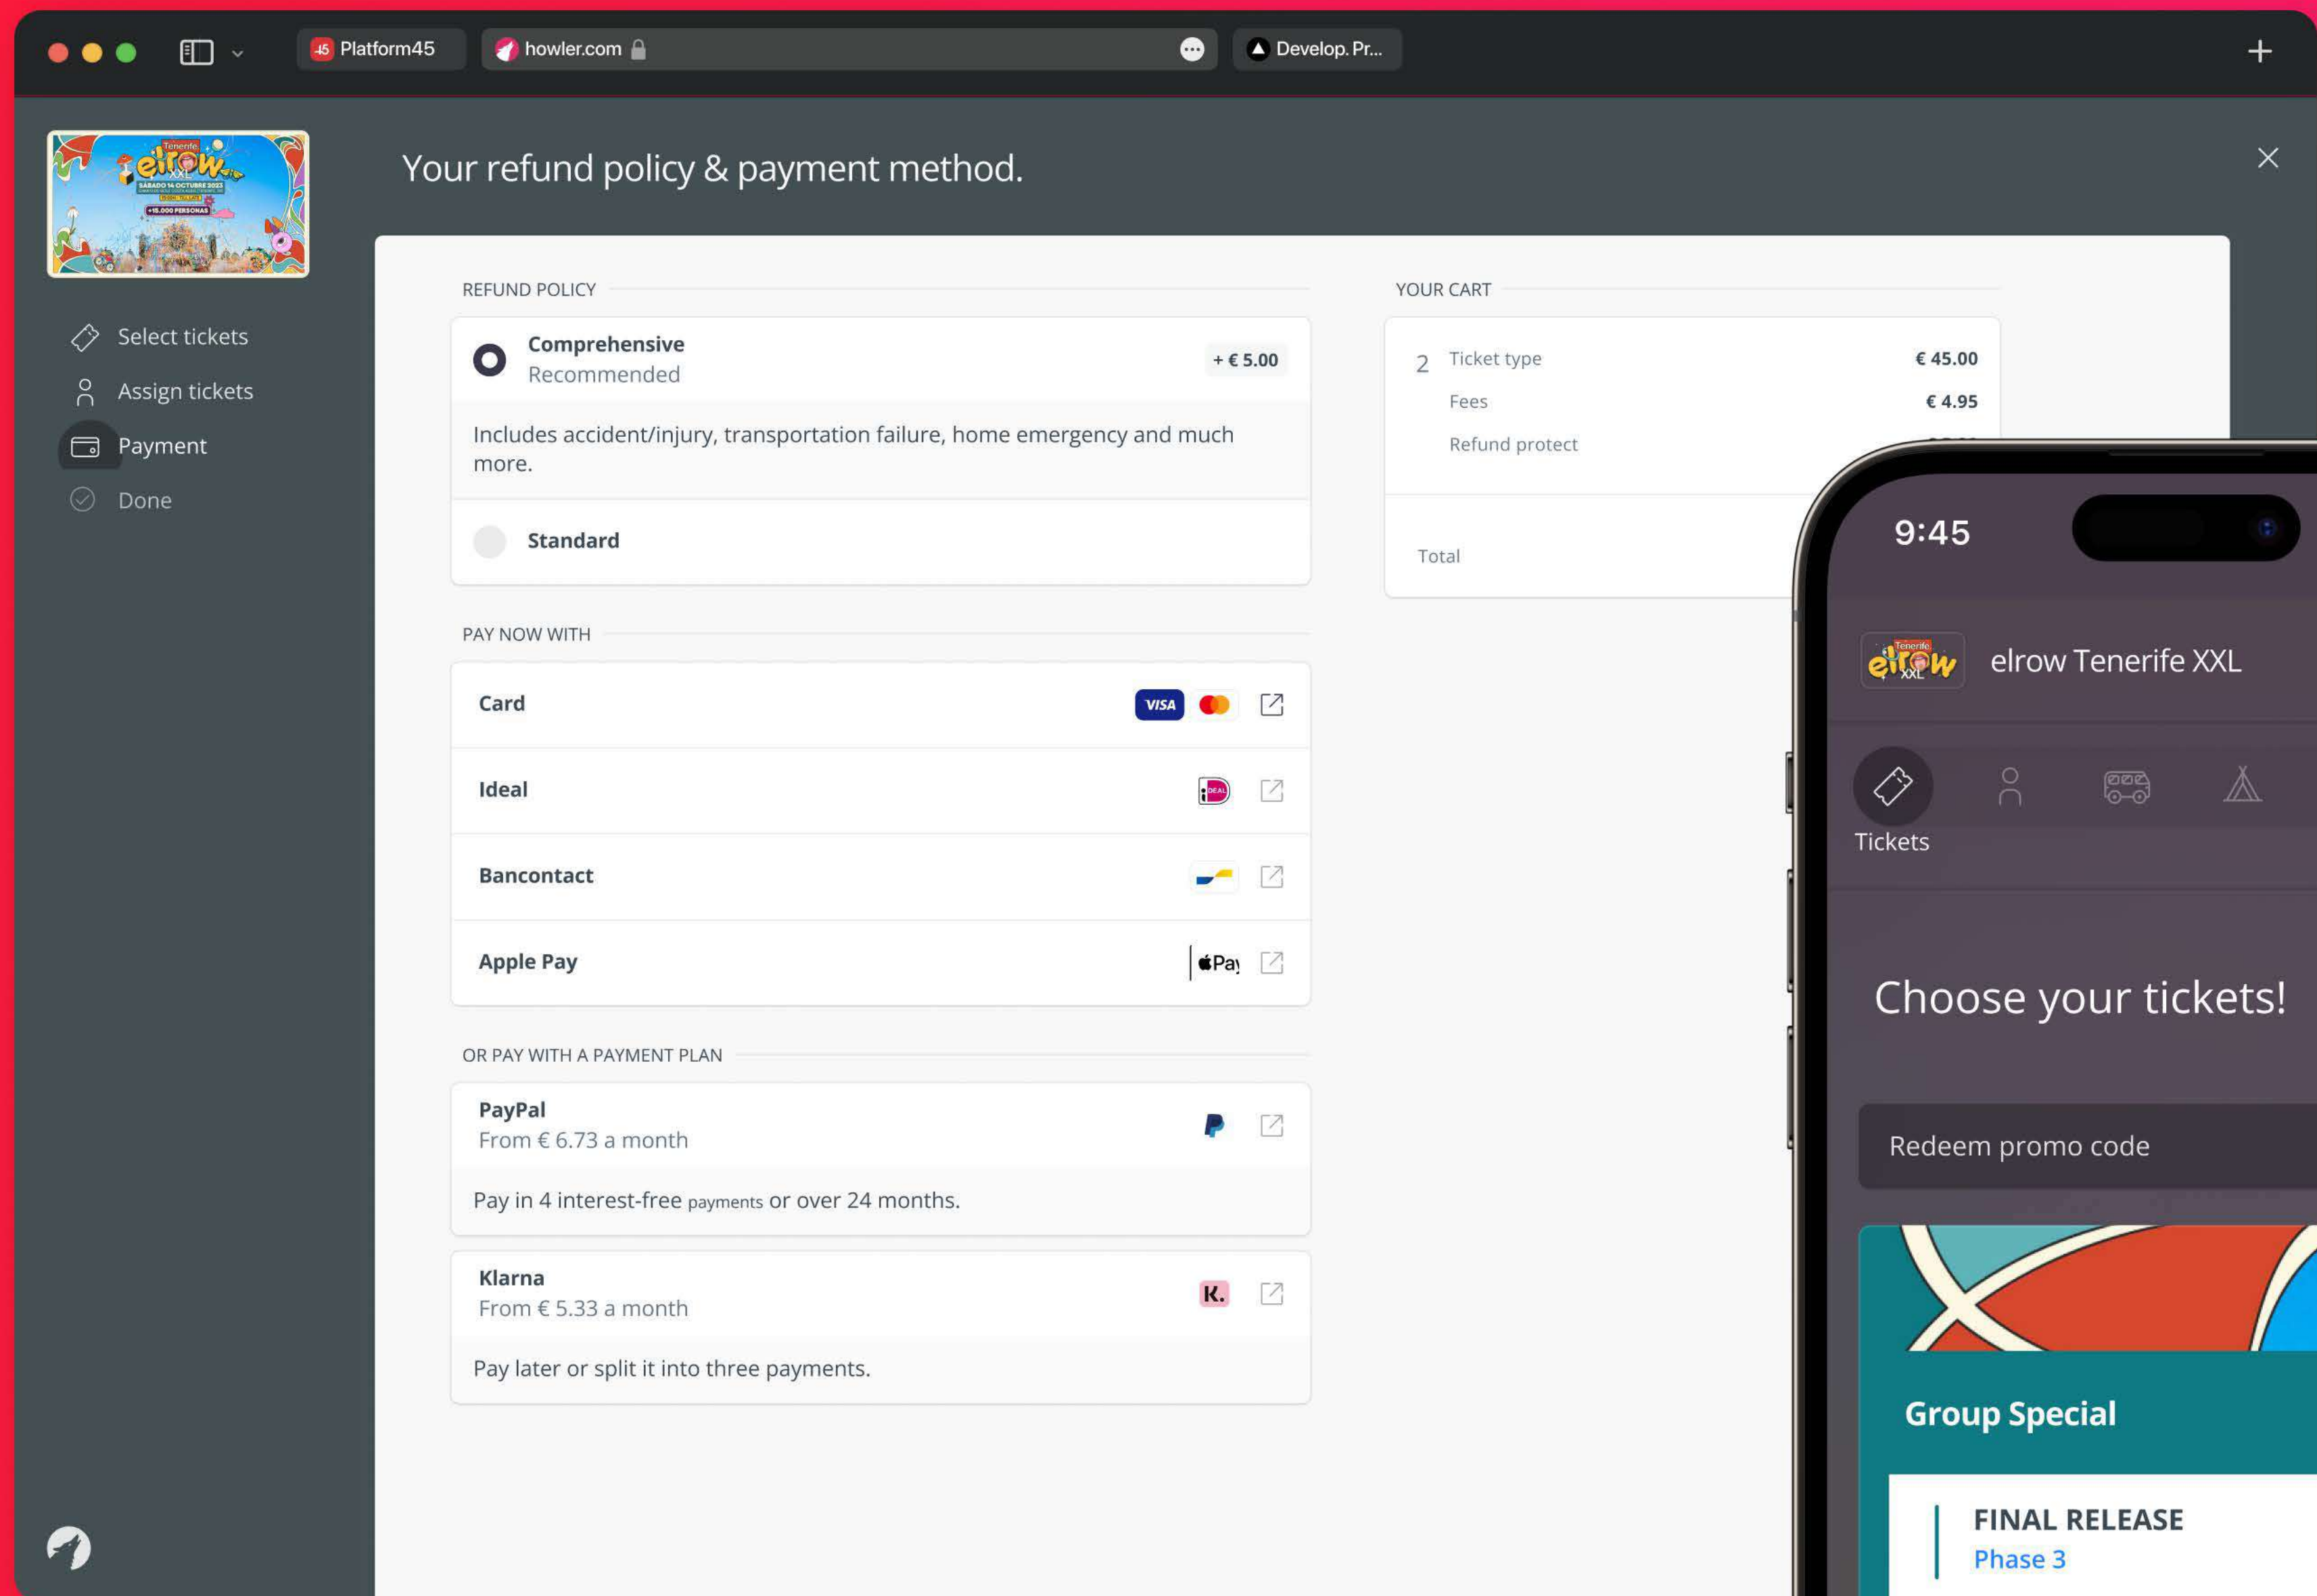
Platform45 howler.com Develop. Pr...

Select tickets
Assign tickets
Payment
Done

Your refund policy & payment method.

REFUND POLICY

Comprehensive
Recommended
+ € 5.00

Includes accident/injury, transportation failure, home emergency and much more.

Standard

PAY NOW WITH

Card VISA

Ideal

Bancontact

Apple Pay Pay

OR PAY WITH A PAYMENT PLAN

PayPal
From € 6.73 a month

Pay in 4 interest-free payments or over 24 months.

Klarna
From € 5.33 a month

Pay later or split it into three payments.

YOUR CART

2 Ticket type € 45.00
Fees € 4.95
Refund protect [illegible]

Total

9:45

elrow Tenerife XXL

Tickets

Choose your tickets!

Redeem promo code

Group Special

FINAL RELEASE
Phase 3